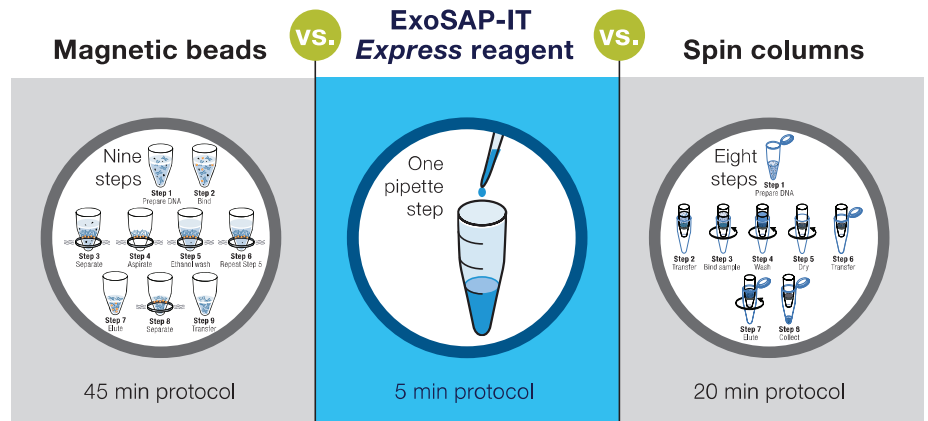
Magnetic beads

vs.

ExoSAP-IT
*Express* reagent

vs.

Spin columns

Nine steps

Step 1
Prepare DNA

Step 2
Bind

Step 3
Separate

Step 4
Aspirate

Step 5
Ethanol wash

Step 6
Repeat Step 5

Step 7
Elute

Step 8
Separate

Step 9
Transfer

45 min protocol

One pipette step

5 min protocol

Eight steps

Step 1
Prepare DNA

Step 2
Transfer

Step 3
Bind sample

Step 4
Wash

Step 5
Dry

Step 6
Transfer

Step 7
Elute

Step 8
Collect

20 min protocol